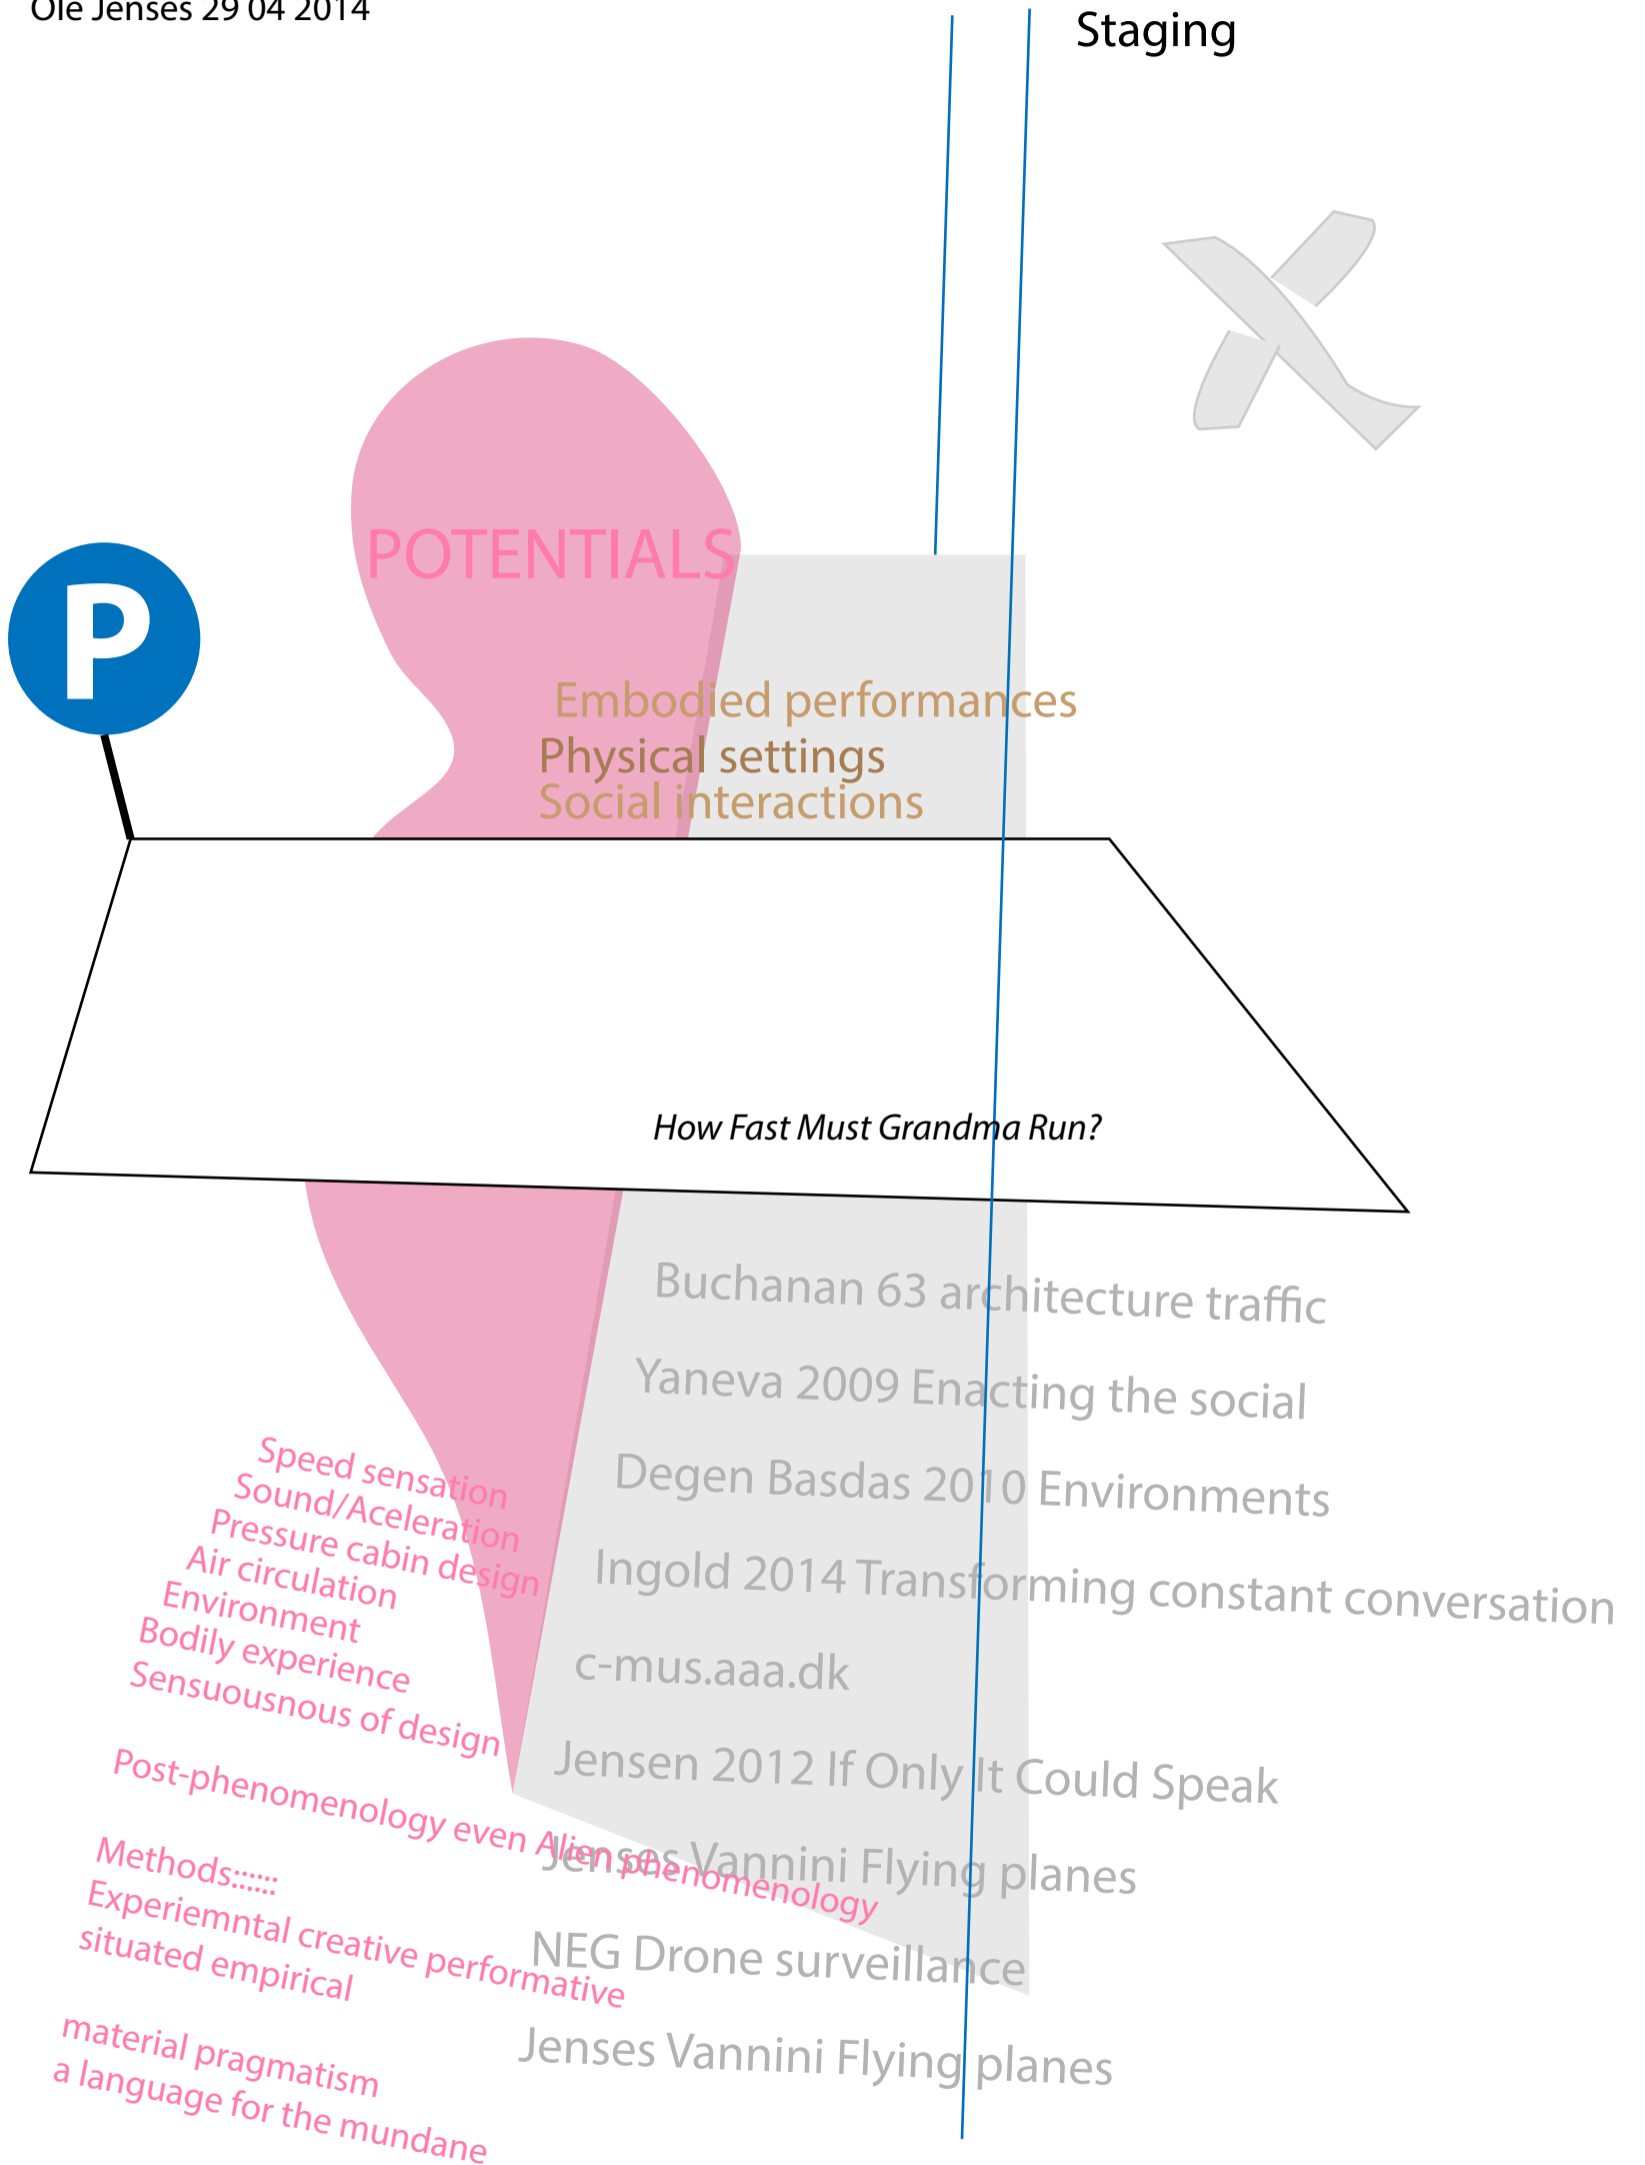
Ole Jenses 29 04 2014

Staging

POTENTIALS

P

Embodied performances
Physical settings
Social interactions

How Fast Must Grandma Run?

Buchanan 63 architecture traffic

Yaneva 2009 Enacting the social

Degen Basdas 2010 Environments

Ingold 2014 Transforming constant conversation

c-mus.aaa.dk

Jensen 2012 If Only It Could Speak

Jenses Vannini Flying planes

NEG Drone surveillance

Jenses Vannini Flying planes

Speed sensation
Sound/Aceleration
Pressure cabin design
Air circulation
Environment
Bodily experience
Sensuousnous of design

Post-phenomenology even Alien phenomenology

Methods::::::
Experiemntal creative performative
situated empirical

material pragmatism
a language for the mundane